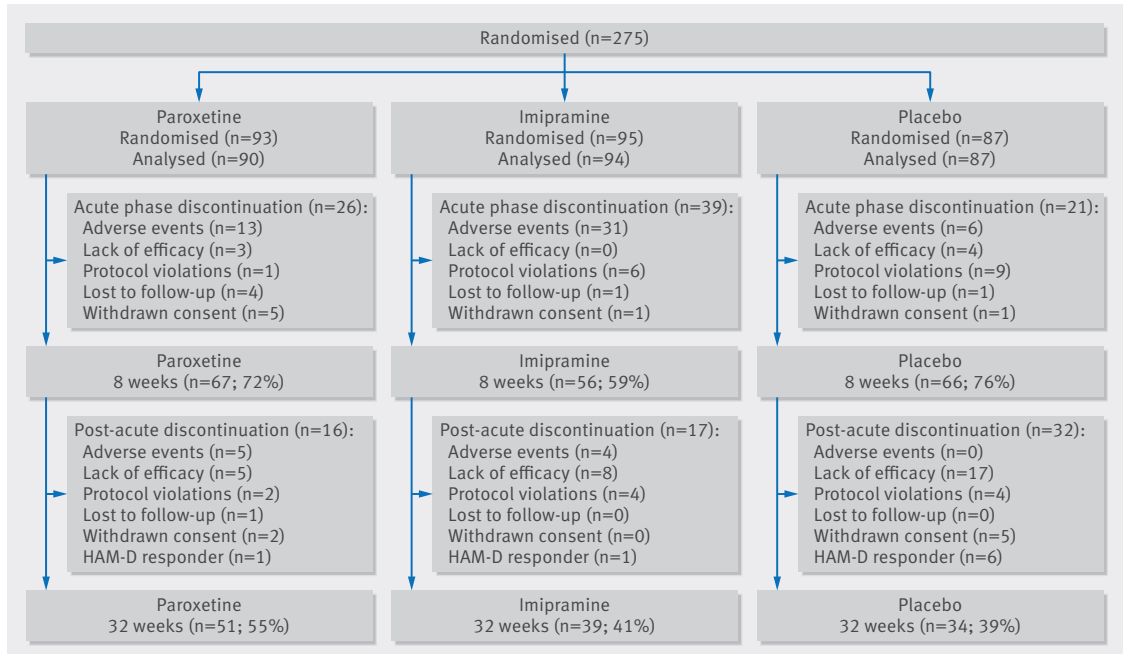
Randomised (n=275)

Paroxetine
Randomised (n=93)
Analysed (n=90)

Acute phase discontinuation (n=26):
Adverse events (n=13)
Lack of efficacy (n=3)
Protocol violations (n=1)
Lost to follow-up (n=4)
Withdrawn consent (n=5)

Paroxetine
8 weeks (n=67; 72%)

Post-acute discontinuation (n=16):
Adverse events (n=5)
Lack of efficacy (n=5)
Protocol violations (n=2)
Lost to follow-up (n=1)
Withdrawn consent (n=2)
HAM-D responder (n=1)

Paroxetine
32 weeks (n=51; 55%)

Imipramine
Randomised (n=95)
Analysed (n=94)

Acute phase discontinuation (n=39):
Adverse events (n=31)
Lack of efficacy (n=0)
Protocol violations (n=6)
Lost to follow-up (n=1)
Withdrawn consent (n=1)

Imipramine
8 weeks (n=56; 59%)

Post-acute discontinuation (n=17):
Adverse events (n=4)
Lack of efficacy (n=8)
Protocol violations (n=4)
Lost to follow-up (n=0)
Withdrawn consent (n=0)
HAM-D responder (n=1)

Imipramine
32 weeks (n=39; 41%)

Placebo
Randomised (n=87)
Analysed (n=87)

Acute phase discontinuation (n=21):
Adverse events (n=6)
Lack of efficacy (n=4)
Protocol violations (n=9)
Lost to follow-up (n=1)
Withdrawn consent (n=1)

Placebo
8 weeks (n=66; 76%)

Post-acute discontinuation (n=32):
Adverse events (n=0)
Lack of efficacy (n=17)
Protocol violations (n=4)
Lost to follow-up (n=0)
Withdrawn consent (n=5)
HAM-D responder (n=6)

Placebo
32 weeks (n=34; 39%)